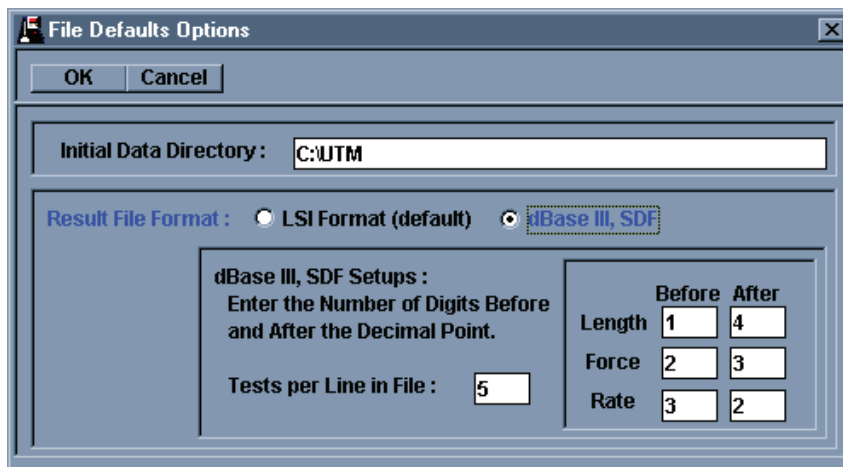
File Defaults Options

OK Cancel

Initial Data Directory : C:\UTM

Result File Format : LSI Format (default) dBase III, SDF

dBase III, SDF Setups :
Enter the Number of Digits Before and After the Decimal Point.

Tests per Line in File : 5

| | Before | After |
|---|---|---|
| Length | 1 | 4 |
| Force | 2 | 3 |
| Rate | 3 | 2 |